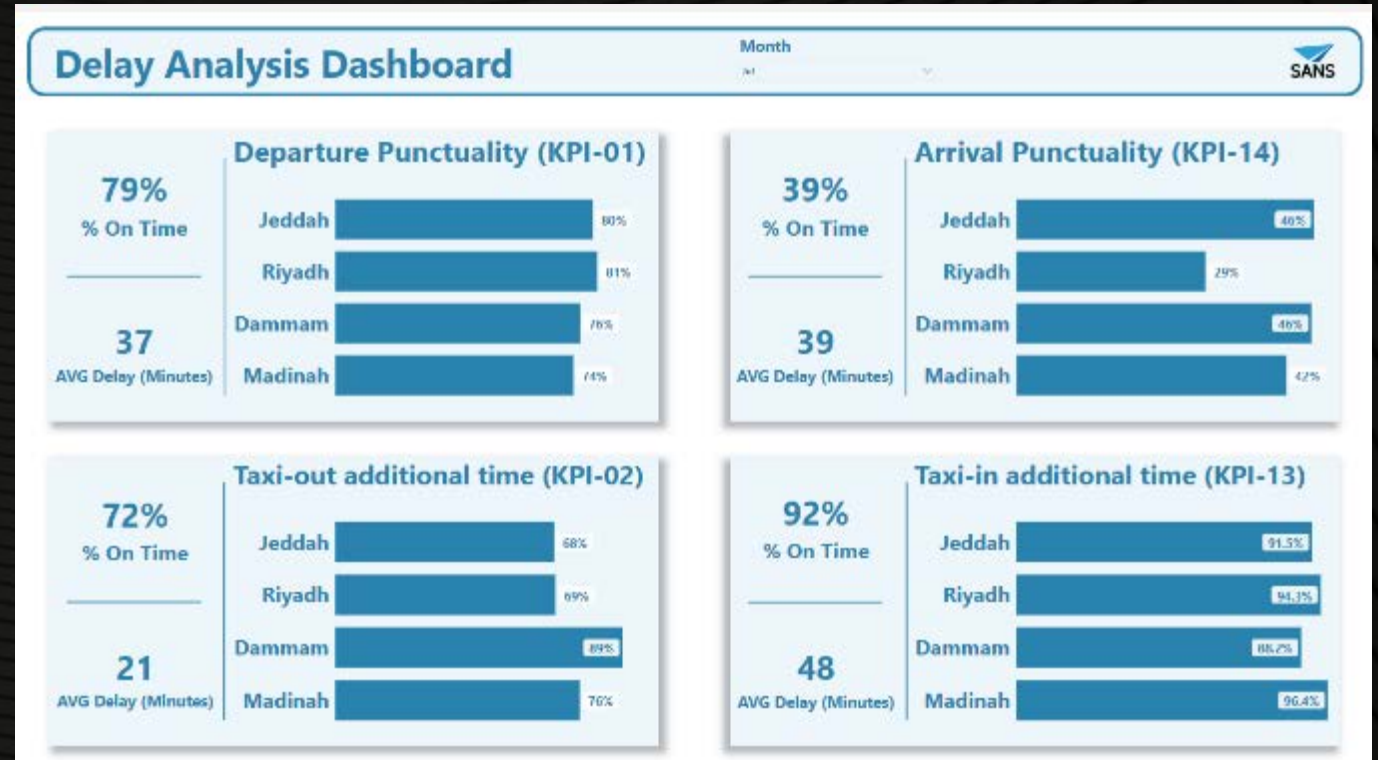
Delay Analysis Dashboard

Month

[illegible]

SANS

79%
% On Time

37
AVG Delay (Minutes)

Departure Punctuality (KPI-01)

Jeddah 80%
Riyadh 81%
Dammam 76%
Madinah 74%

39%
% On Time

39
AVG Delay (Minutes)

Arrival Punctuality (KPI-14)

Jeddah 46%
Riyadh 29%
Dammam 46%
Madinah 42%

72%
% On Time

21
AVG Delay (Minutes)

Taxi-out additional time (KPI-02)

Jeddah 68%
Riyadh 69%
Dammam 89%
Madinah 76%

92%
% On Time

48
AVG Delay (Minutes)

Taxi-in additional time (KPI-13)

Jeddah 91.5%
Riyadh 94.3%
Dammam 88.2%
Madinah 96.4%